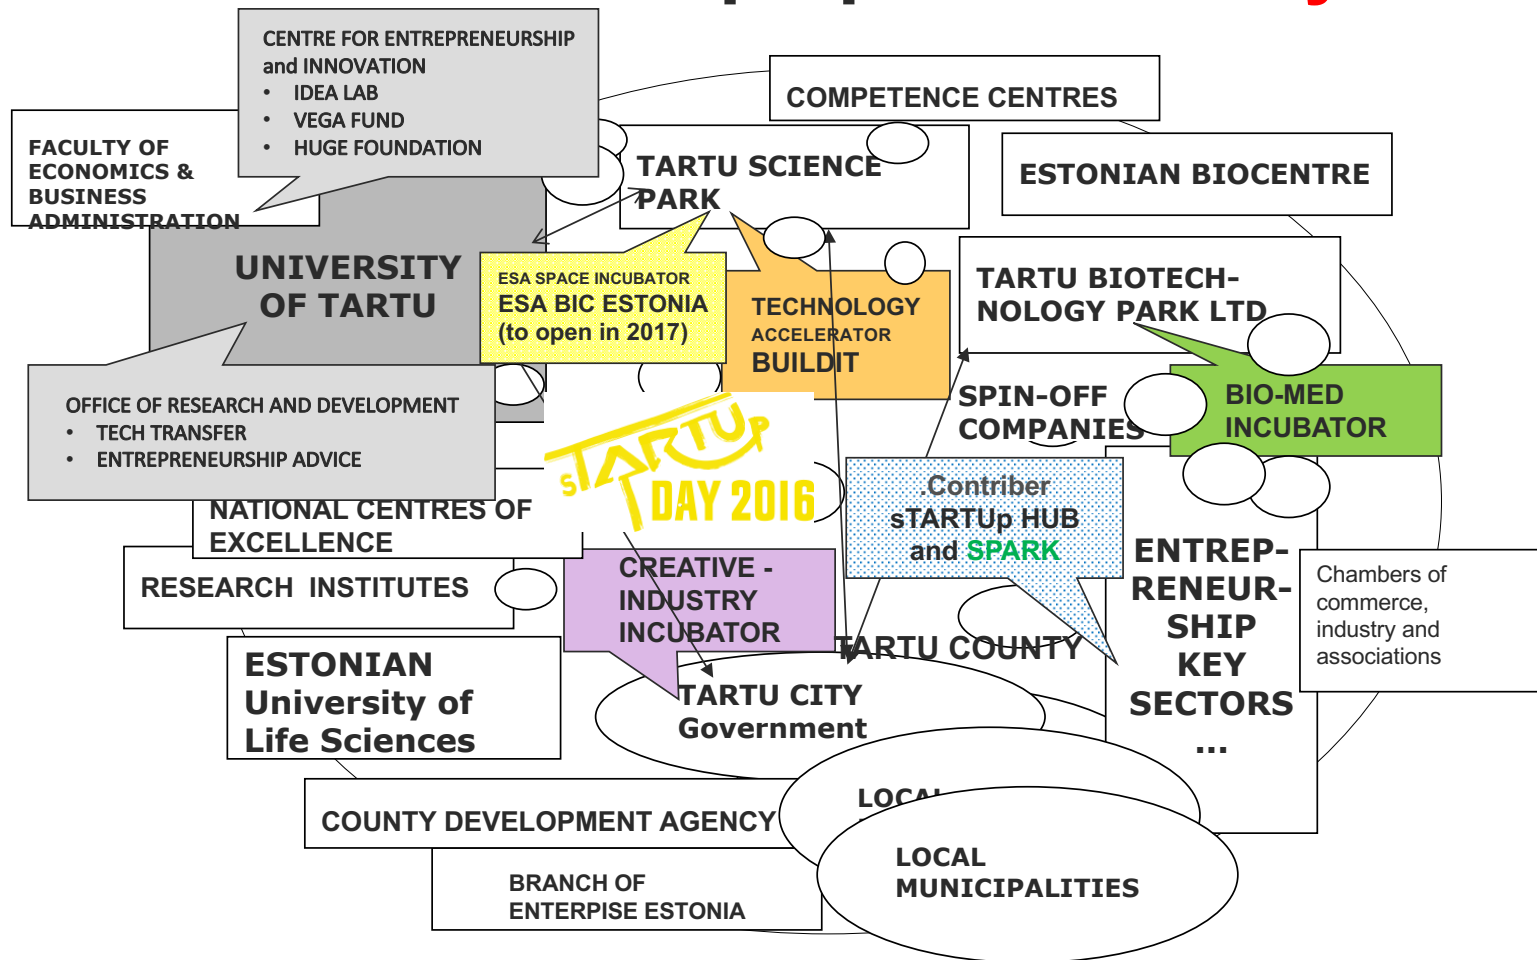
CENTRE FOR ENTREPRENEURSHIP and INNOVATION
• IDEA LAB
• VEGA FUND
• HUGE FOUNDATION

COMPETENCE CENTRES

FACULTY OF ECONOMICS & BUSINESS ADMINISTRATION

TARTU SCIENCE PARK

ESTONIAN BIOCENTRE

UNIVERSITY OF TARTU

ESA SPACE INCUBATOR
ESA BIC ESTONIA
(to open in 2017)

TECHNOLOGY
ACCELERATOR
BUILDIT

TARTU BIOTECHNOLOGY PARK LTD

OFFICE OF RESEARCH AND DEVELOPMENT
• TECH TRANSFER
• ENTREPRENEURSHIP ADVICE

SPIN-OFF COMPANIES

BIO-MED INCUBATOR

sTARTUp DAY 2016

.Contriber
sTARTUp HUB
and SPARK

NATIONAL CENTRES OF EXCELLENCE

RESEARCH INSTITUTES

CREATIVE - INDUSTRY INCUBATOR

ENTREPRENEURSHIP KEY SECTORS
...

Chambers of commerce, industry and associations

TARTU COUNTY

ESTONIAN University of Life Sciences

TARTU CITY Government

LOCAL

COUNTY DEVELOPMENT AGENCY

LOCAL MUNICIPALITIES

BRANCH OF ENTERPISE ESTONIA